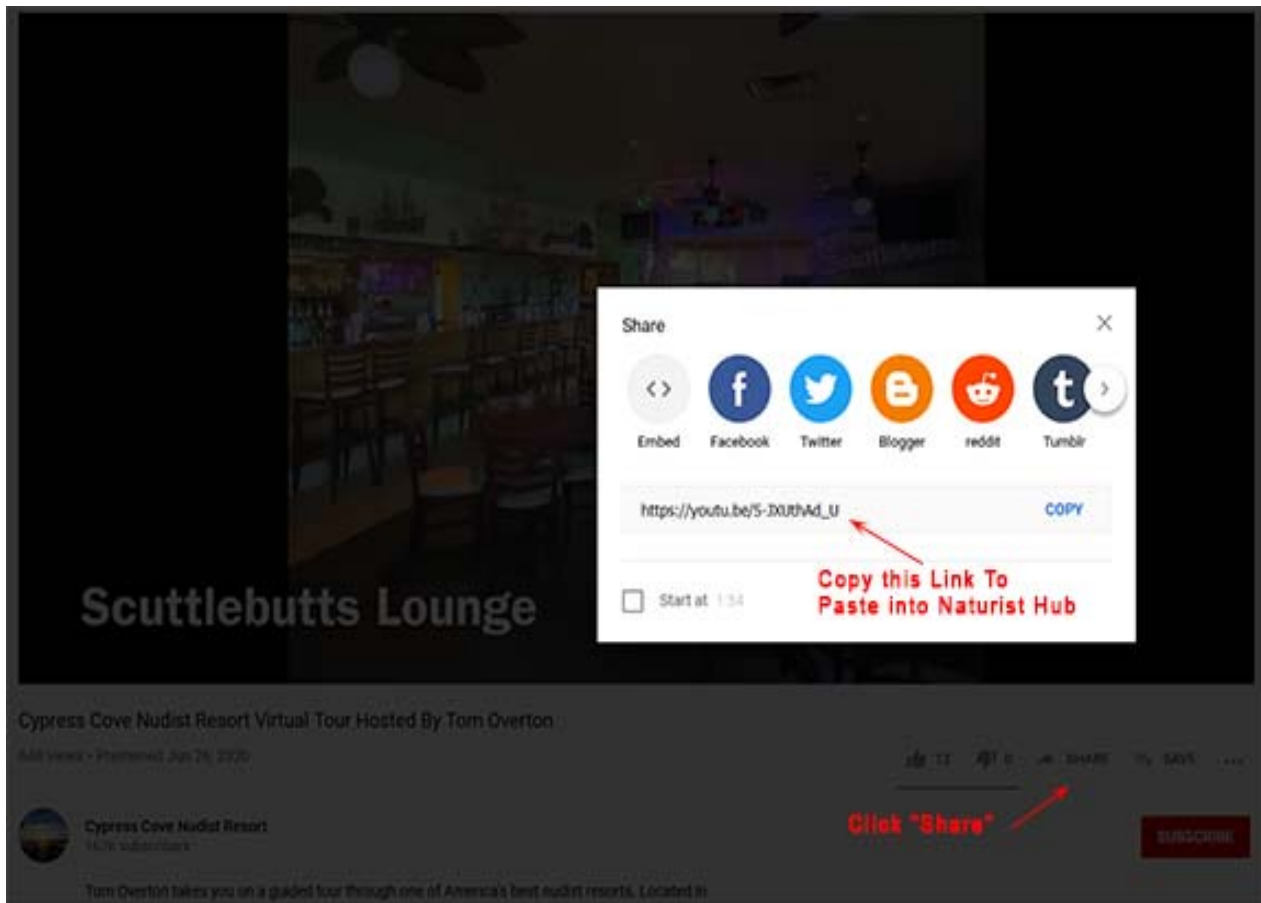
Scuttlebutts Lounge

Share

Embed Facebook Twitter Blogger reddit Tumblr

https://youtu.be/5-3XUthAd_U

COPY

Start at 1:34

Copy this Link To Paste into Naturist Hub

Cypress Cove Nudist Resort Virtual Tour Hosted By Tom Overton

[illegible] views • Premiered Jun 29, 2020

13 0 SHARE SAVE

Cypress Cove Nudist Resort

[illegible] subscribers

Click "Share"

SUBSCRIBE

Tom Overton takes you on a guided tour through one of America's best nudist resorts. Located in